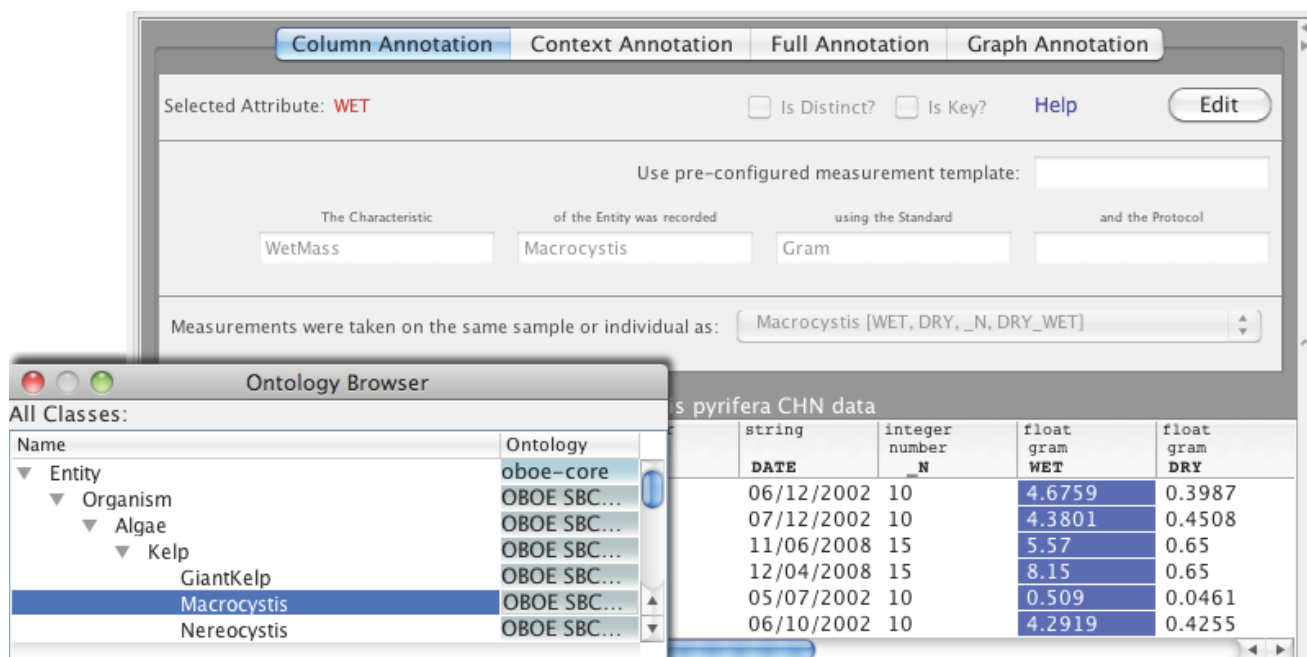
Column Annotation | Context Annotation | Full Annotation | Graph Annotation

Selected Attribute: WET

Is Distinct? Is Key? Help Edit

Use pre-configured measurement template:

The Characteristic: WetMass
of the Entity was recorded: Macrocystis
using the Standard: Gram
and the Protocol:

Measurements were taken on the same sample or individual as: Macrocystis [WET, DRY, _N, DRY_WET]

Ontology Browser

All Classes:

| Name | Ontology |
|---|---|
| Entity | oboe-core |
| Organism | OBOE SBC... |
| Algae | OBOE SBC... |
| Kelp | OBOE SBC... |
| GiantKelp | OBOE SBC... |
| Macrocystis | OBOE SBC... |
| Nereocystis | OBOE SBC... |

s pyrifera CHN data

| r | string DATE | integer number _N | float gram WET | float gram DRY |
|---|---|---|---|---|
| | 06/12/2002 | 10 | 4.6759 | 0.3987 |
| | 07/12/2002 | 10 | 4.3801 | 0.4508 |
| | 11/06/2008 | 15 | 5.57 | 0.65 |
| | 12/04/2008 | 15 | 8.15 | 0.65 |
| | 05/07/2002 | 10 | 0.509 | 0.0461 |
| | 06/10/2002 | 10 | 4.2919 | 0.4255 |